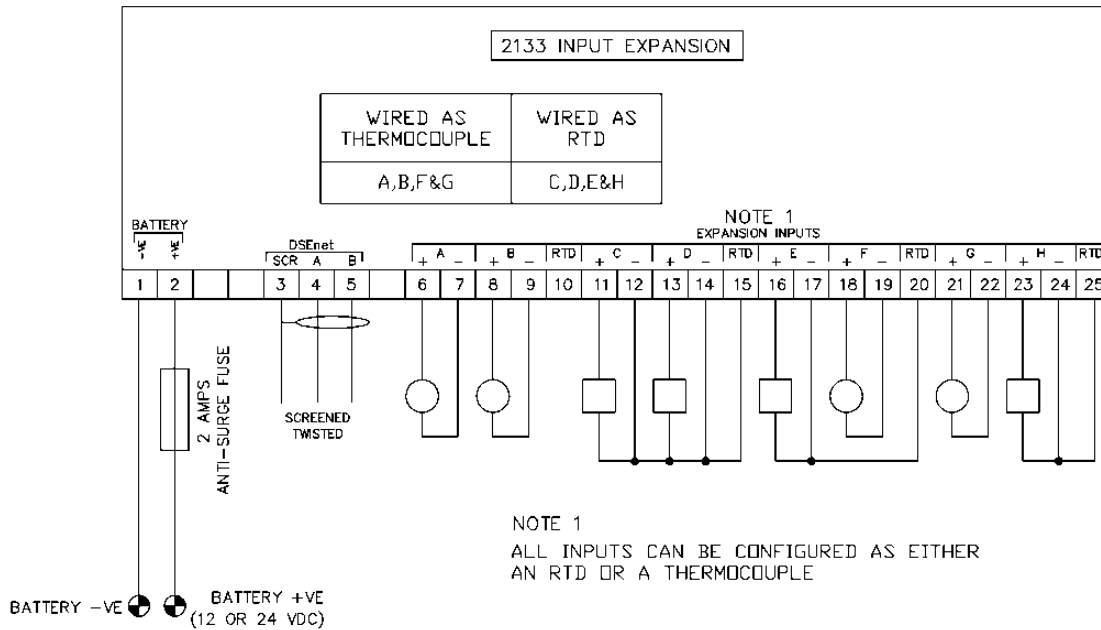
2133 INPUT EXPANSION

| WIRED AS THERMOCOUPLE | WIRED AS RTD |
|---|---|
| A,B,F&G | C,D,E&H |

NOTE 1
EXPANSION INPUTS

BATTERY
-VE +VE

DSEnet
SCR A B

+ A _ + B _ RTD + C _ + D _ RTD + E _ + F _ RTD + G _ + H _ RTD

1 2 3 4 5 6 7 8 9 10 11 12 13 14 15 16 17 18 19 20 21 22 23 24 25

2 AMPS
ANTI-SURGE FUSE

SCREENED
TWISTED

NOTE 1
ALL INPUTS CAN BE CONFIGURED AS EITHER AN RTD OR A THERMOCOUPLE

BATTERY -VE

BATTERY +VE
(12 OR 24 VDC)